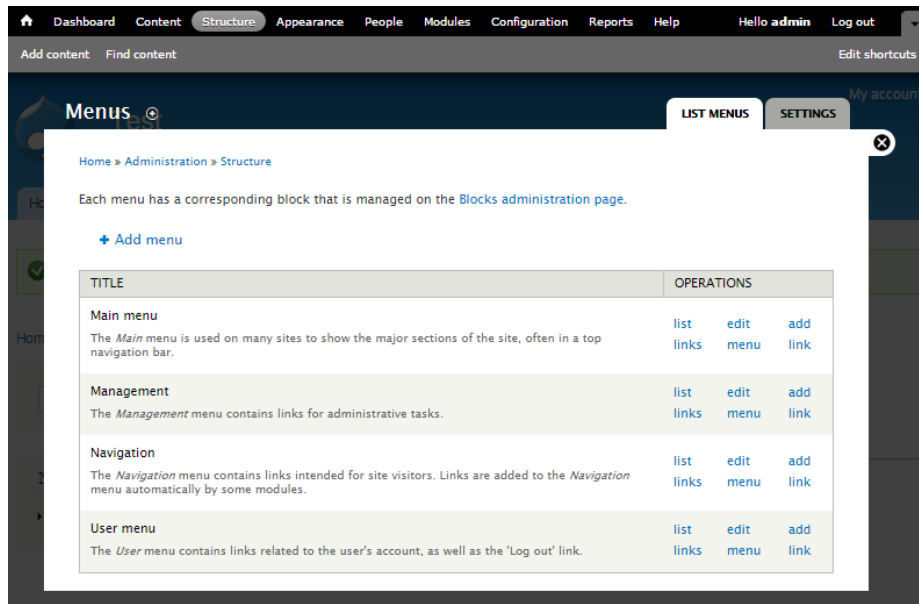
Dashboard Content Structure Appearance People Modules Configuration Reports Help Hello admin Log out

Add content Find content Edit shortcuts

My account

Menus

LIST MENUS SETTINGS

Home » Administration » Structure

Each menu has a corresponding block that is managed on the Blocks administration page.

+ Add menu

| TITLE | OPERATIONS | | |
|---|---|---|---|
| Main menu<br>The *Main* menu is used on many sites to show the major sections of the site, often in a top navigation bar. | list links | edit menu | add link |
| Management<br>The *Management* menu contains links for administrative tasks. | list links | edit menu | add link |
| Navigation<br>The *Navigation* menu contains links intended for site visitors. Links are added to the *Navigation* menu automatically by some modules. | list links | edit menu | add link |
| User menu<br>The *User* menu contains links related to the user's account, as well as the 'Log out' link. | list links | edit menu | add link |